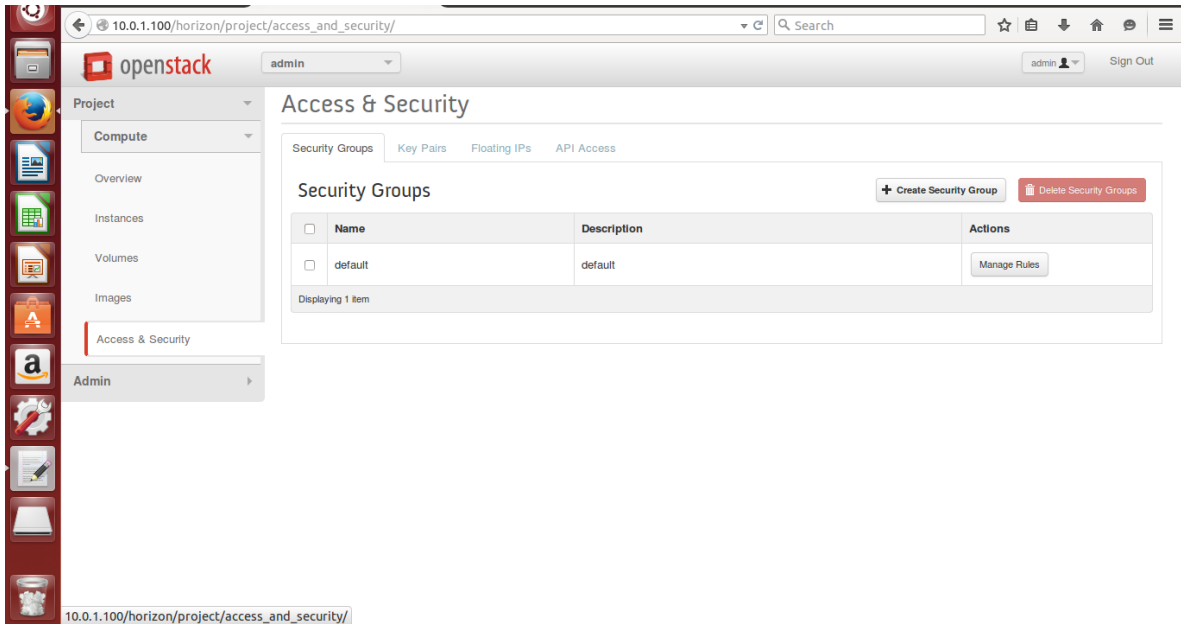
10.0.1.100/horizon/project/access_and_security/

Search

openstack

admin

admin

Sign Out

Project

Compute

Overview

Instances

Volumes

Images

Access & Security

Admin

Access & Security

Security Groups

Key Pairs

Floating IPs

API Access

Security Groups

+ Create Security Group

Delete Security Groups

| | Name | Description | Actions |
|---|---|---|---|
| | default | default | Manage Rules |

Displaying 1 item

10.0.1.100/horizon/project/access_and_security/